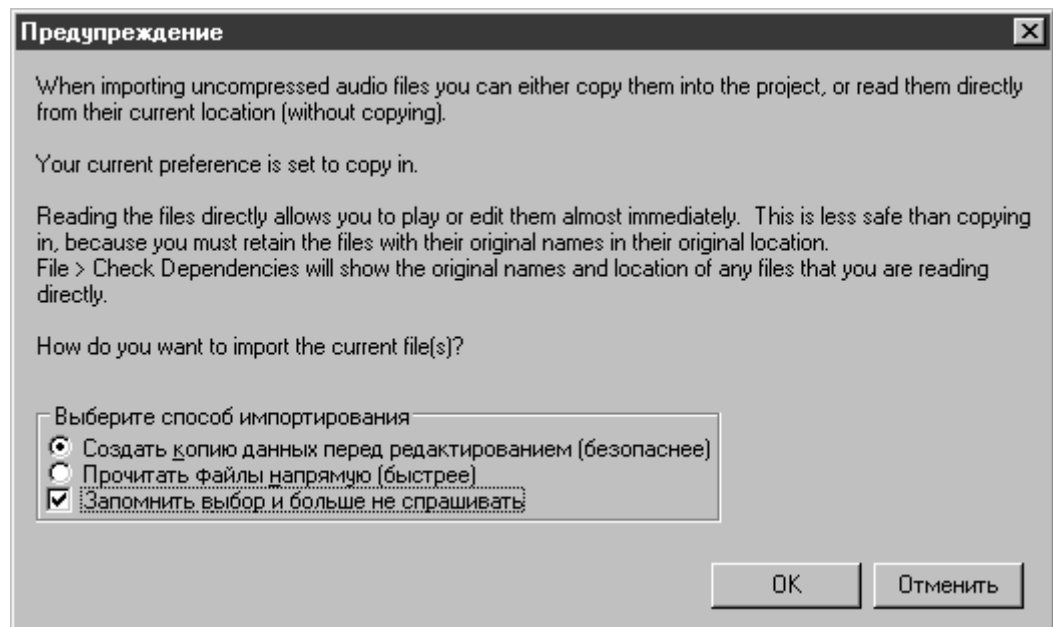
Предупреждение

When importing uncompressed audio files you can either copy them into the project, or read them directly from their current location (without copying).

Your current preference is set to copy in.

Reading the files directly allows you to play or edit them almost immediately. This is less safe than copying in, because you must retain the files with their original names in their original location.
File > Check Dependencies will show the original names and location of any files that you are reading directly.

How do you want to import the current file(s)?

Выберите способ импортирования
Создать копию данных перед редактированием (безопаснее)
Прочитать файлы напрямую (быстрее)
Запомнить выбор и больше не спрашивать

OK
Отменить